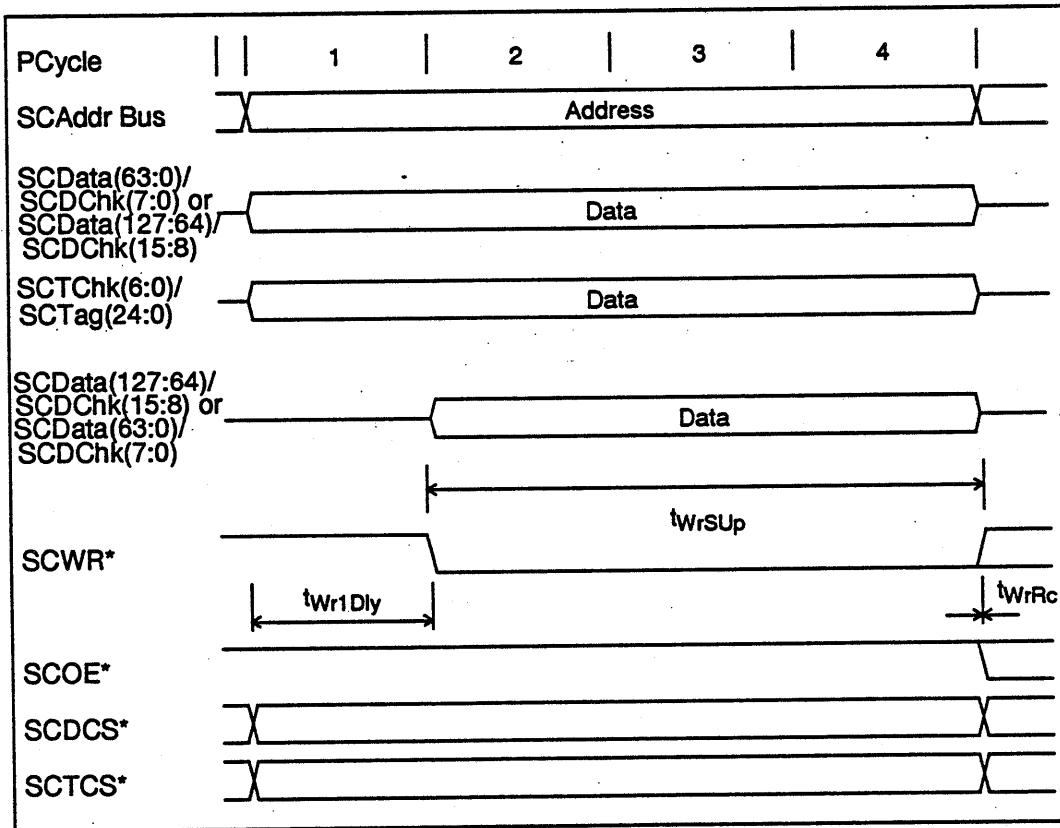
PCycle 1 2 3 4

SCAddr Bus Address

SCData(63:0)/ SCDChk(7:0) or SCData(127:64)/ SCDChk(15:8) Data

SCTChk(6:0)/ SCTag(24:0) Data

SCData(127:64)/ SCDChk(15:8) or SCData(63:0)/ SCDChk(7:0) Data

$t_{WrSUp}$

SCWR*

$t_{Wr1Dly}$

$t_{WrRc}$

SCOE*

SCDCS*

SCTCS*